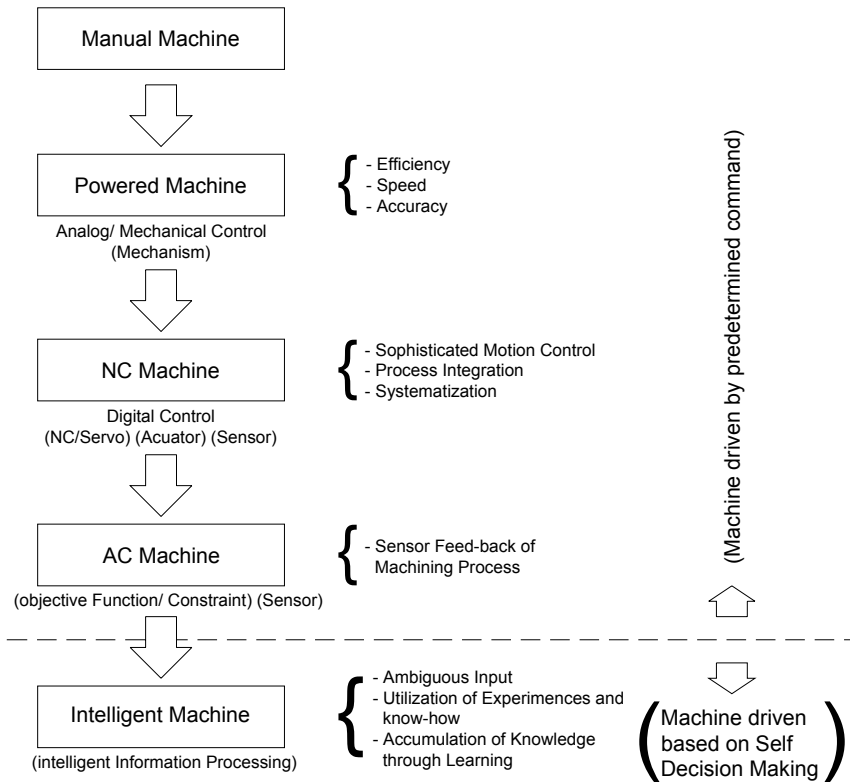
Manual Machine

Powered Machine

Analog/ Mechanical Control (Mechanism)

- Efficiency
- Speed
- Accuracy

NC Machine

Digital Control (NC/Servo) (Acuator) (Sensor)

- Sophisticated Motion Control
- Process Integration
- Systematization

AC Machine

(objective Function/ Constraint) (Sensor)

- Sensor Feed-back of Machining Process

(Machine driven by predetermined command)

Intelligent Machine

(intelligent Information Processing)

- Ambiguous Input
- Utilization of Experiences and know-how
- Accumulation of Knowledge through Learning

(Machine driven based on Self Decision Making)